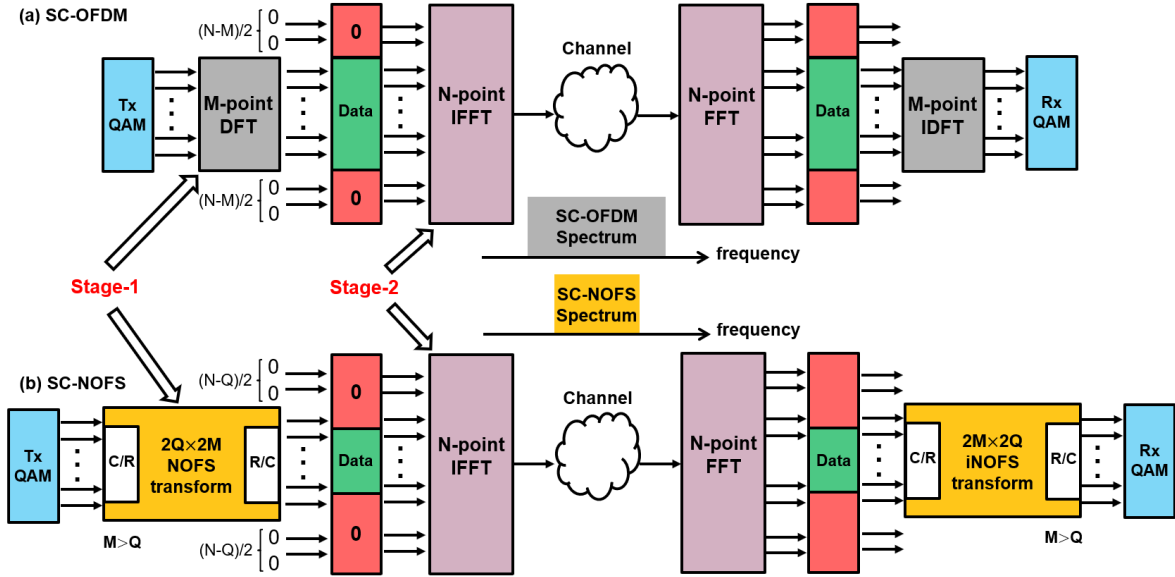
(a) SC-OFDM

(N-M)/2 0 0

Tx QAM

M-point DFT

0

Data

0

(N-M)/2 0 0

N-point IFFT

Channel

N-point FFT

Data

M-point IDFT

Rx QAM

SC-OFDM Spectrum

frequency

Stage-1

Stage-2

SC-NOFS Spectrum

frequency

(b) SC-NOFS

(N-Q)/2 0 0

Tx QAM

C/R

$2Q\times2M$ NOFS transform

R/C

M>Q

0

Data

0

(N-Q)/2 0 0

N-point IFFT

Channel

N-point FFT

Data

C/R

$2M\times2Q$ iNOFS transform

R/C

M>Q

Rx QAM